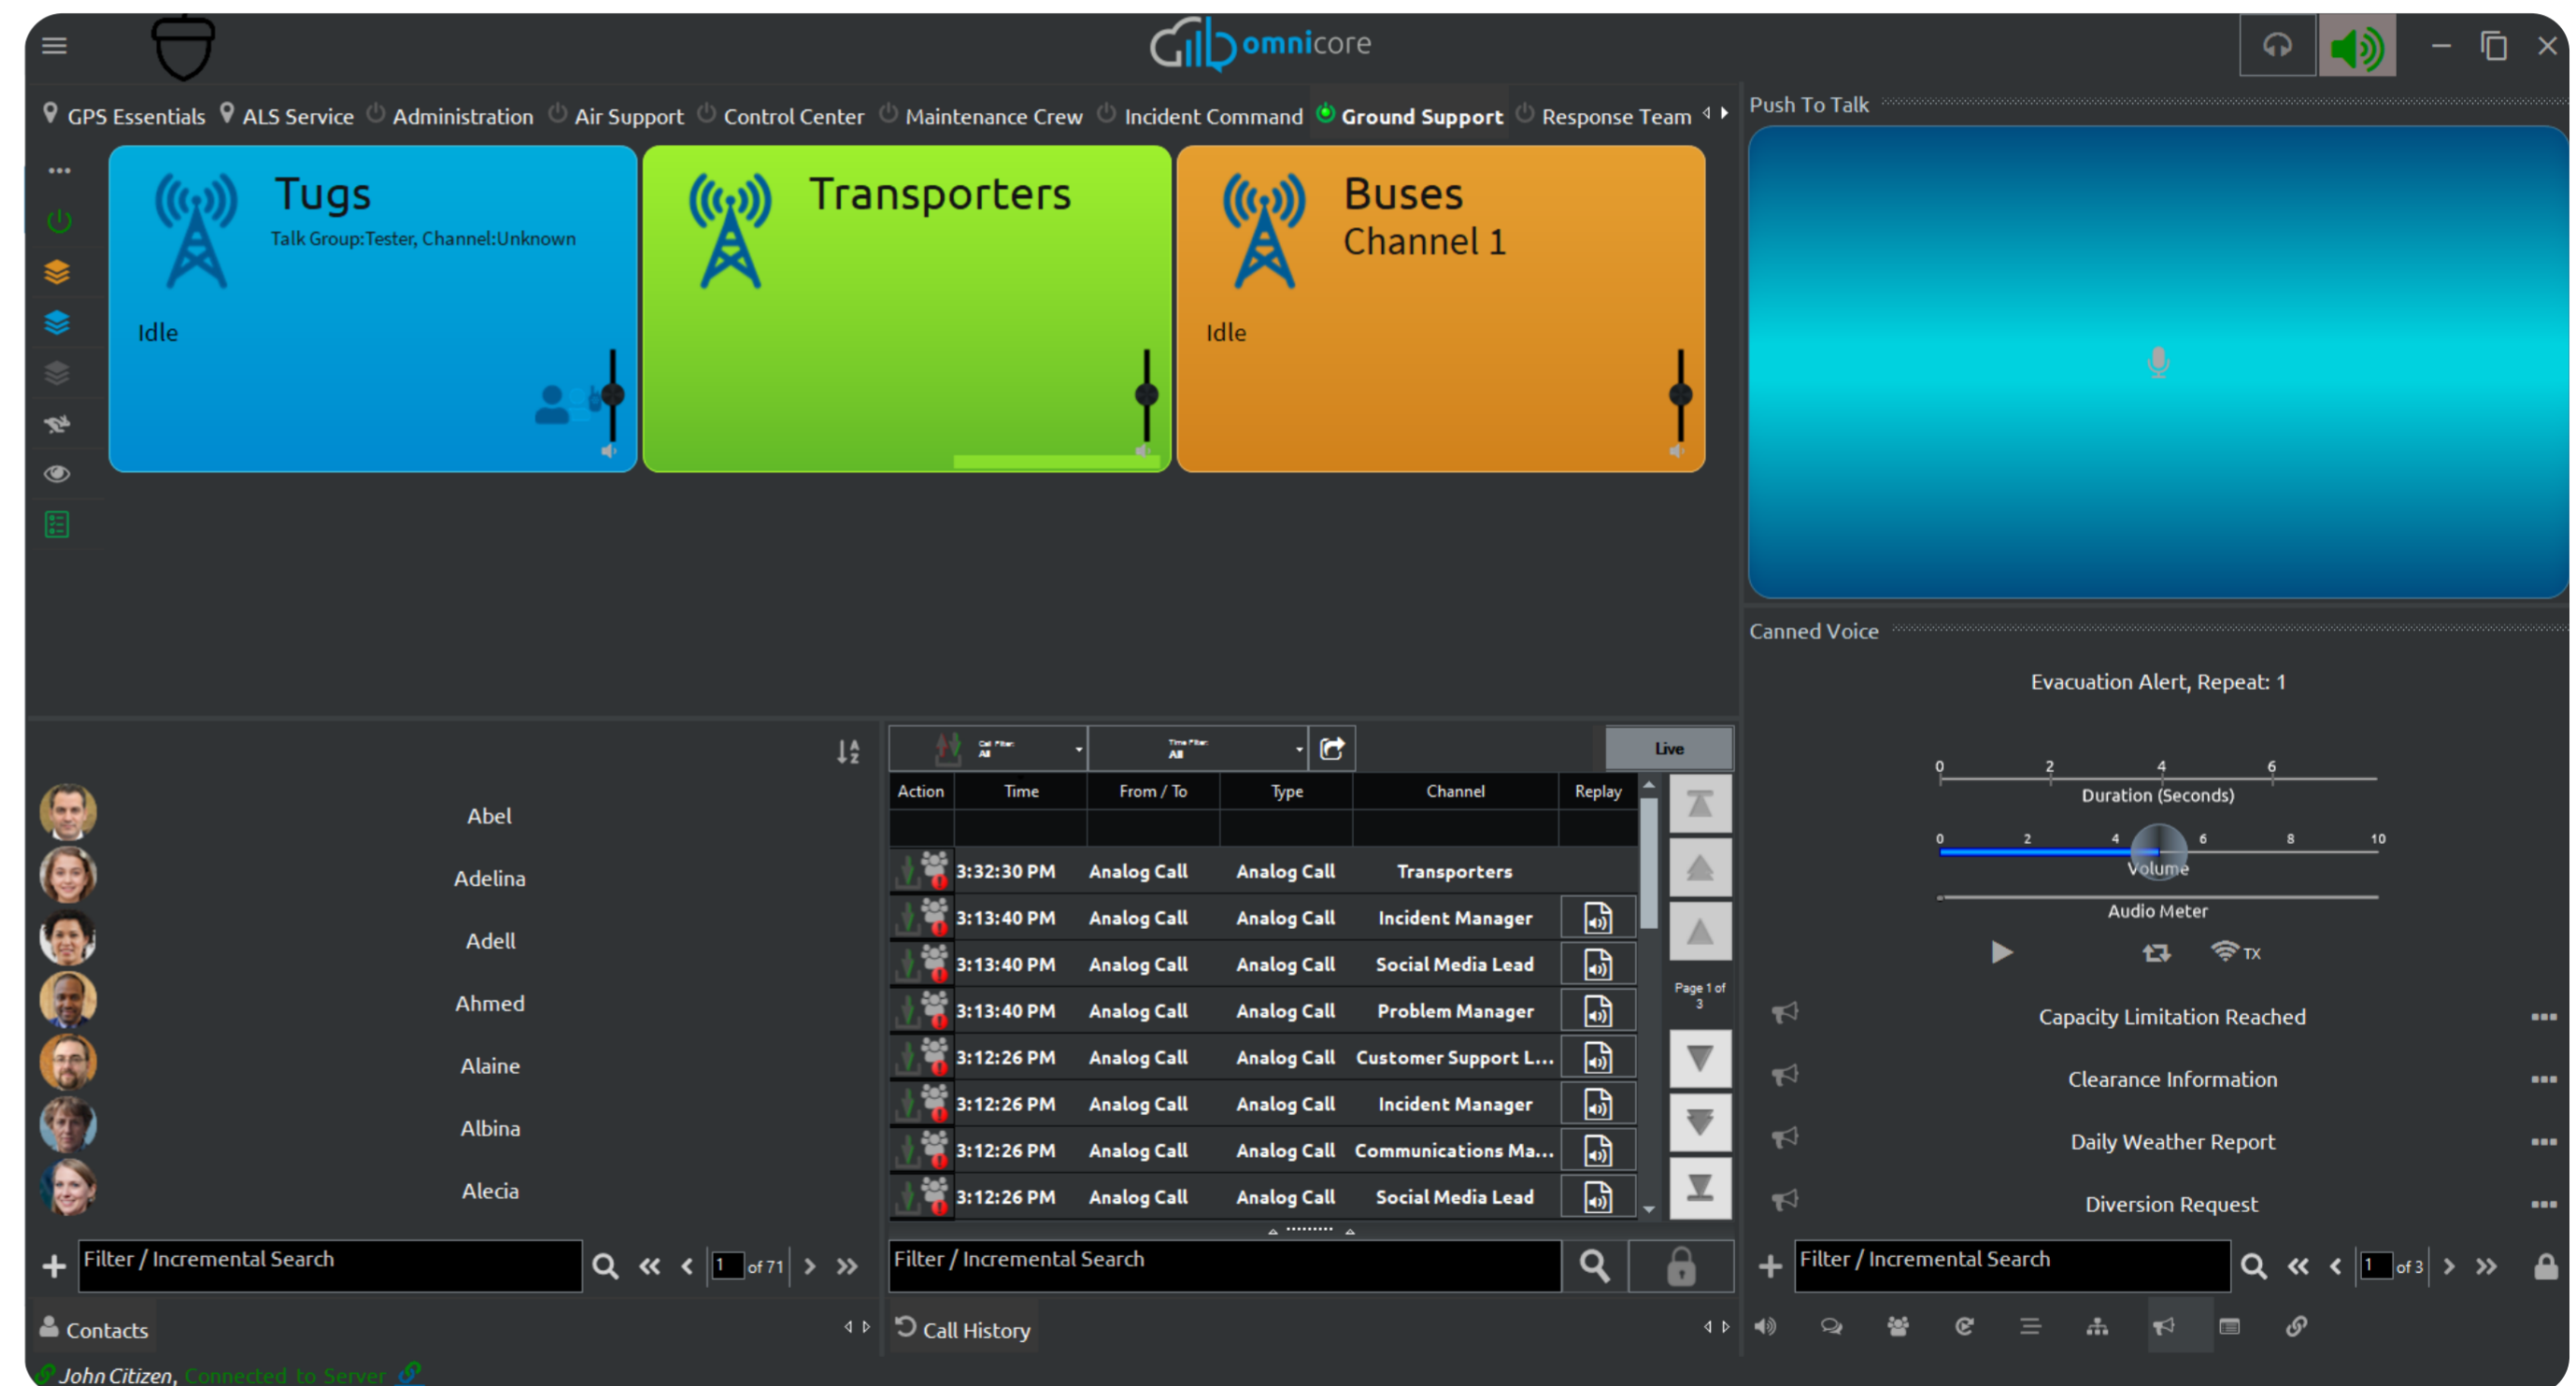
omnicore

GPS Essentials ALS Service Administration Air Support Control Center Maintenance Crew Incident Command Ground Support Response Team

Push To Talk

Tugs
Talk Group:Tester, Channel:Unknown
Idle

Transporters

Buses
Channel 1
Idle

Canned Voice

Evacuation Alert, Repeat: 1

0 2 4 6
Duration (Seconds)
0 2 4 6 8 10
Volume
Audio Meter
TX

Capacity Limitation Reached
Clearance Information
Daily Weather Report
Diversion Request

Abel
Adelina
Adell
Ahmed
Alaine
Albina
Alecia

Live

| Action | Time | From / To | Type | Channel | Replay |
|---|---|---|---|---|---|
| | 3:32:30 PM | Analog Call | Analog Call | Transporters | |
| | 3:13:40 PM | Analog Call | Analog Call | Incident Manager | |
| | 3:13:40 PM | Analog Call | Analog Call | Social Media Lead | |
| | 3:13:40 PM | Analog Call | Analog Call | Problem Manager | |
| | 3:12:26 PM | Analog Call | Analog Call | Customer Support L... | |
| | 3:12:26 PM | Analog Call | Analog Call | Incident Manager | |
| | 3:12:26 PM | Analog Call | Analog Call | Communications Ma... | |
| | 3:12:26 PM | Analog Call | Analog Call | Social Media Lead | |

Page 1 of 3

Filter / Incremental Search 1 of 71
Filter / Incremental Search
Filter / Incremental Search 1 of 3

Contacts
Call History

John Citizen, Connected to Server